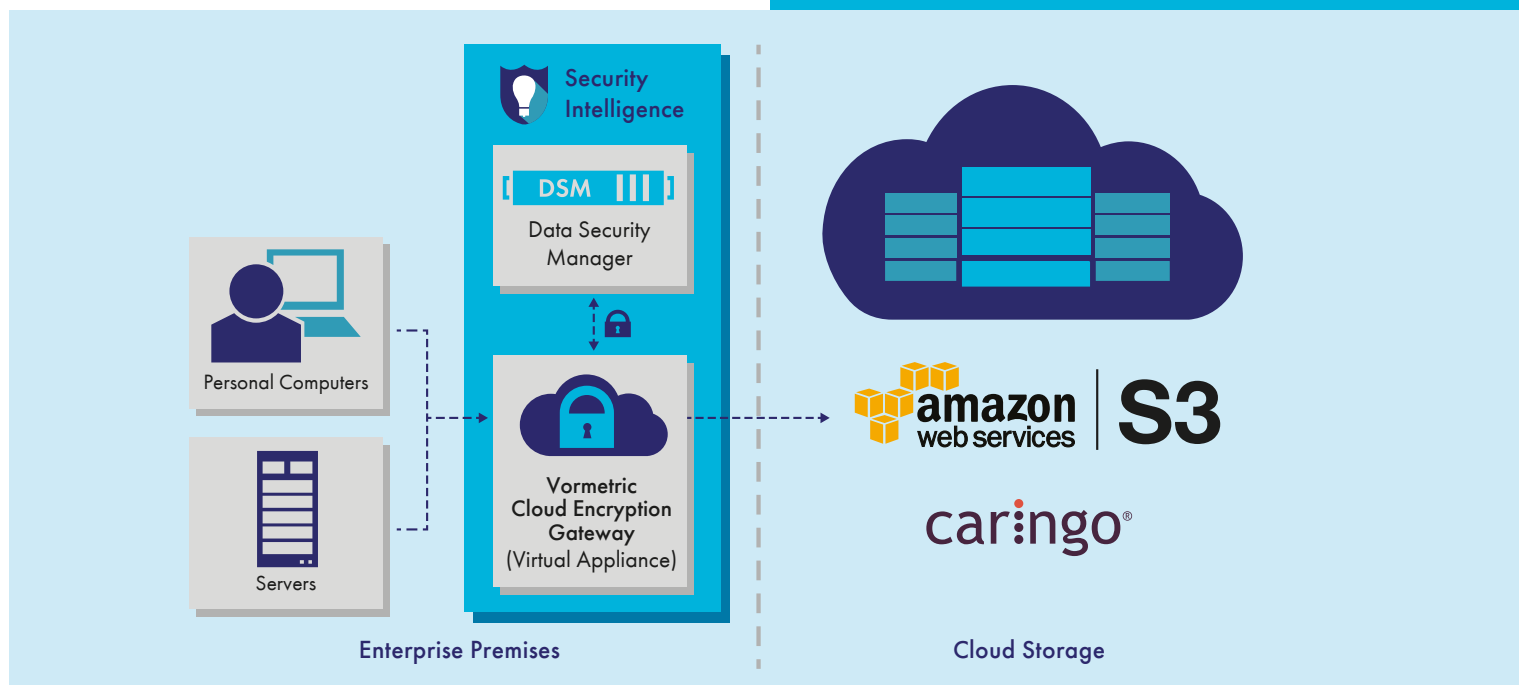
Security Intelligence

[ DSM ]

Data Security Manager

Personal Computers

Servers

Vormetric Cloud Encryption Gateway (Virtual Appliance)

amazon web services | S3

caringo®

Enterprise Premises

Cloud Storage